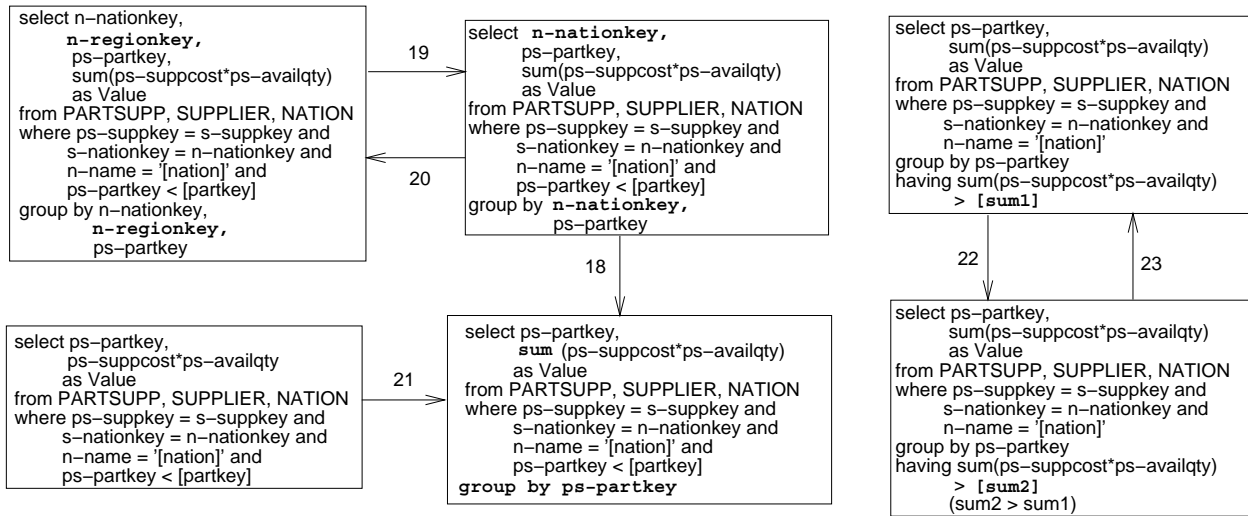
select n–nationkey,
n–regionkey,
ps–partkey,
sum(ps–suppcost*ps–availqty)
as Value
from PARTSUPP, SUPPLIER, NATION
where ps–suppkey = s–suppkey and
s–nationkey = n–nationkey and
n–name = '[nation]' and
ps–partkey < [partkey]
group by n–nationkey,
n–regionkey,
ps–partkey

19

20

select n–nationkey,
ps–partkey,
sum(ps–suppcost*ps–availqty)
as Value
from PARTSUPP, SUPPLIER, NATION
where ps–suppkey = s–suppkey and
s–nationkey = n–nationkey and
n–name = '[nation]' and
ps–partkey < [partkey]
group by n–nationkey,
ps–partkey

select ps–partkey,
sum(ps–suppcost*ps–availqty)
as Value
from PARTSUPP, SUPPLIER, NATION
where ps–suppkey = s–suppkey and
s–nationkey = n–nationkey and
n–name = '[nation]'
group by ps–partkey
having sum(ps–suppcost*ps–availqty)
> [sum1]

18

22

23

select ps–partkey,
ps–suppcost*ps–availqty
as Value
from PARTSUPP, SUPPLIER, NATION
where ps–suppkey = s–suppkey and
s–nationkey = n–nationkey and
n–name = '[nation]' and
ps–partkey < [partkey]

21

select ps–partkey,
sum (ps–suppcost*ps–availqty)
as Value
from PARTSUPP, SUPPLIER, NATION
where ps–suppkey = s–suppkey and
s–nationkey = n–nationkey and
n–name = '[nation]' and
ps–partkey < [partkey]
group by ps–partkey

select ps–partkey,
sum(ps–suppcost*ps–availqty)
as Value
from PARTSUPP, SUPPLIER, NATION
where ps–suppkey = s–suppkey and
s–nationkey = n–nationkey and
n–name = '[nation]'
group by ps–partkey
having sum(ps–suppcost*ps–availqty)
> [sum2]
(sum2 > sum1)